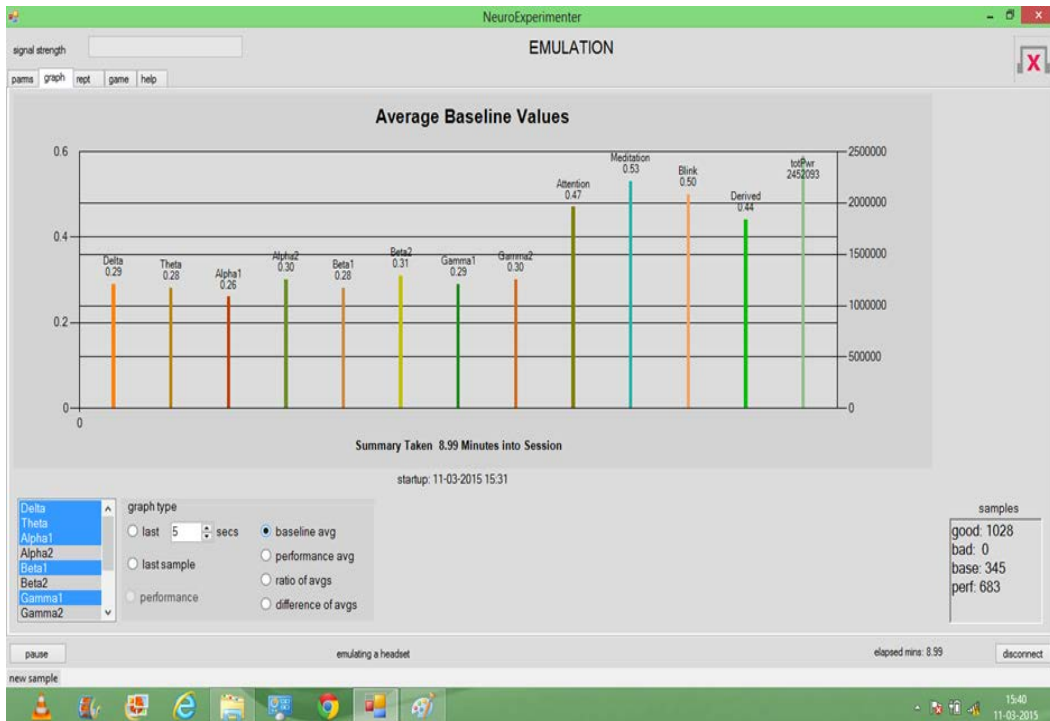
NeuroExperimenter

signal strength

EMULATION

parms graph rept game help

Average Baseline Values

0.6
0.4
0.2
0
0

2500000
2000000
1500000
1000000
500000
0

Delta 0.29
Theta 0.28
Alpha1 0.26
Alpha2 0.30
Beta1 0.28
Beta2 0.31
Gamma1 0.29
Gamma2 0.30
Attention 0.47
Meditation 0.53
Blink 0.50
Derived 0.44
totPwr 2452093

Summary Taken 8.99 Minutes into Session

startup: 11-03-2015 15:31

Delta
Theta
Alpha1
Alpha2
Beta1
Beta2
Gamma1
Gamma2

graph type
last 5 secs
last sample
performance
baseline avg
performance avg
ratio of avgs
difference of avgs

samples
good: 1028
bad: 0
base: 345
perf: 683

pause
emulating a headset
elapsed mins: 8.99
disconnect
new sample

15:40
11-03-2015